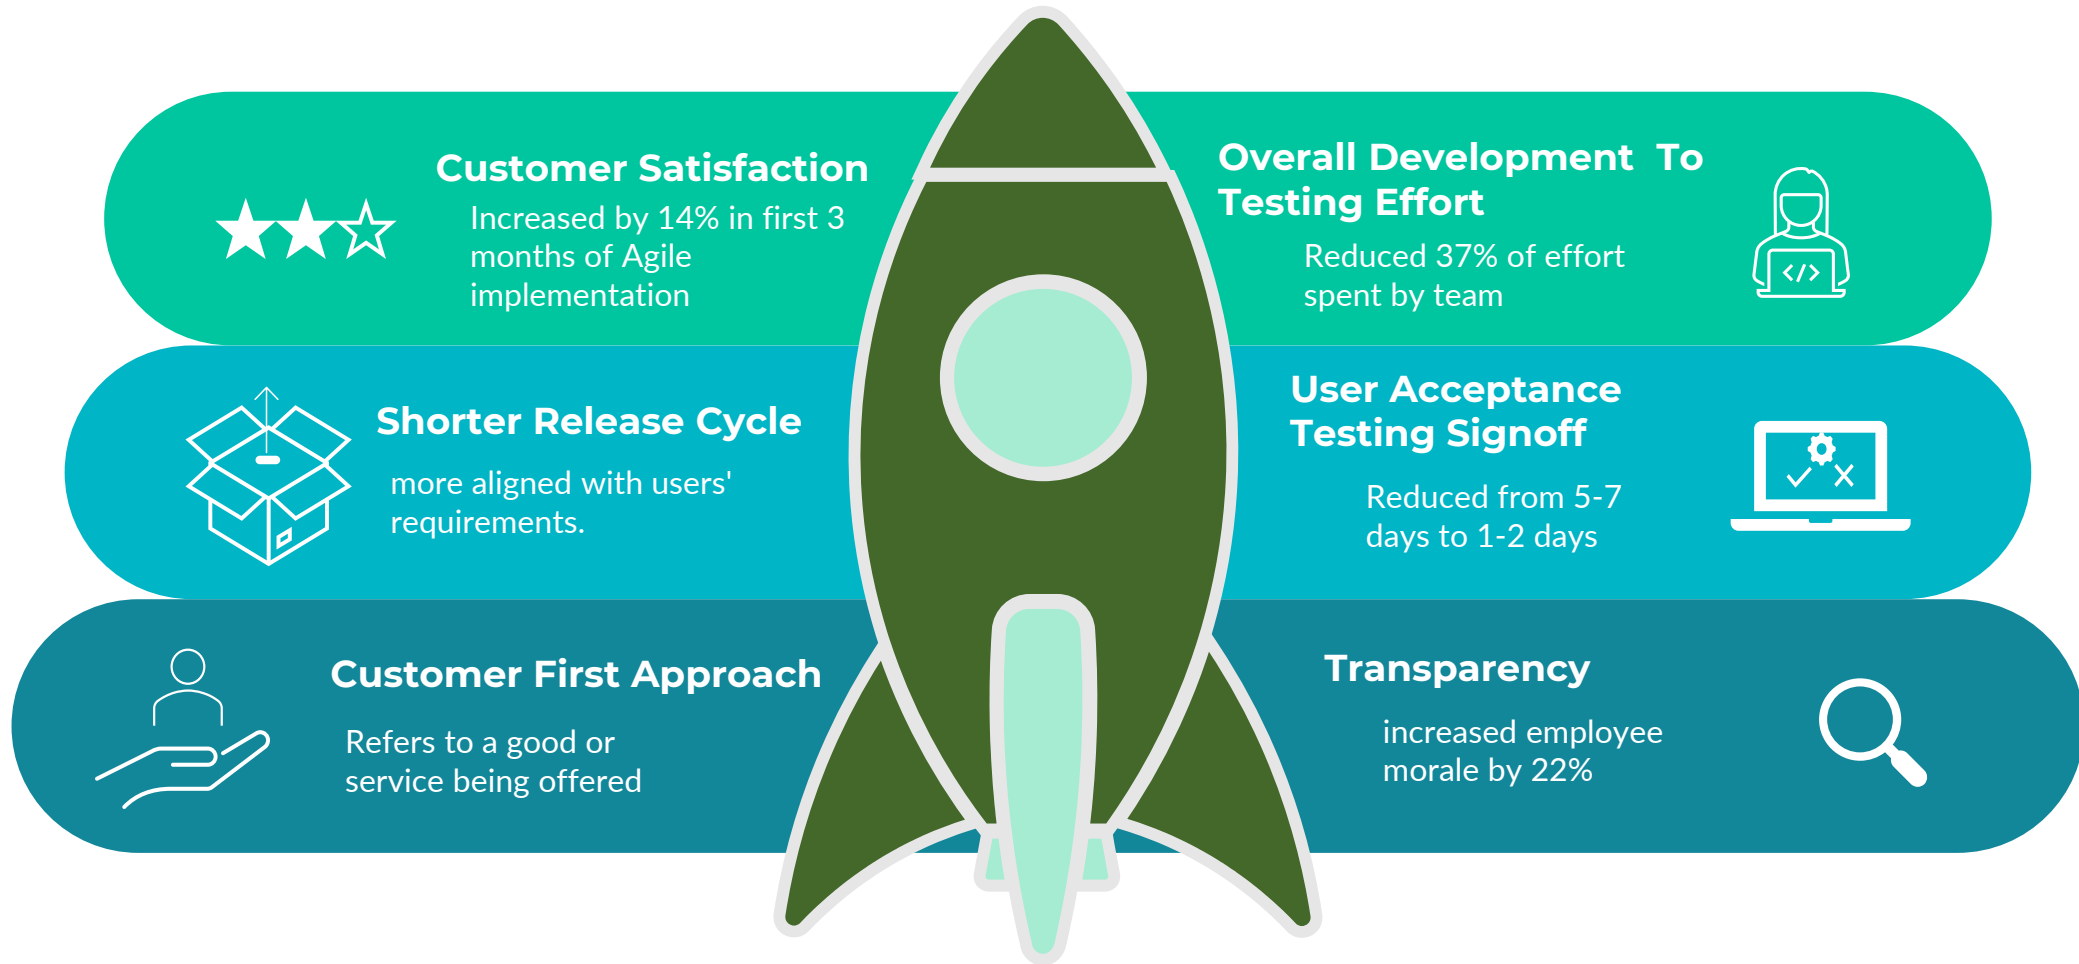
Customer Satisfaction

Increased by 14% in first 3 months of Agile implementation

Overall Development To Testing Effort

Reduced 37% of effort spent by team

</>

Shorter Release Cycle

more aligned with users' requirements.

User Acceptance Testing Signoff

Reduced from 5-7 days to 1-2 days

Customer First Approach

Refers to a good or service being offered

Transparency

increased employee morale by 22%